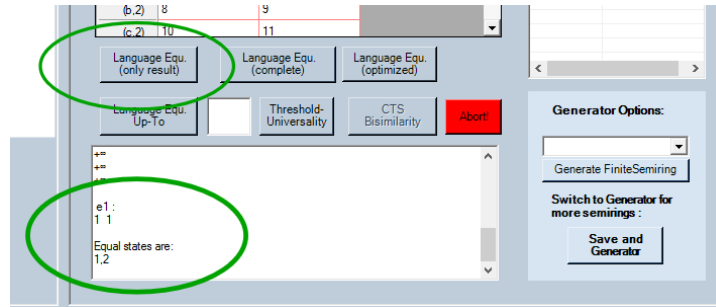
| (b,2) | 8 | 9 |
|---|---|---|
| (c,2) | 10 | 11 |

Language Equ. (only result)

Language Equ. (complete)

Language Equ. (optimized)

Language Equ. Up-To

Threshold-Universality

CTS Bisimilarity

Abort!

+∞
+∞
+∞

e1 :
1 1

Equal states are:
1,2

Generator Options:

Generate FiniteSemiring

Switch to Generator for more semirings :

Save and Generator